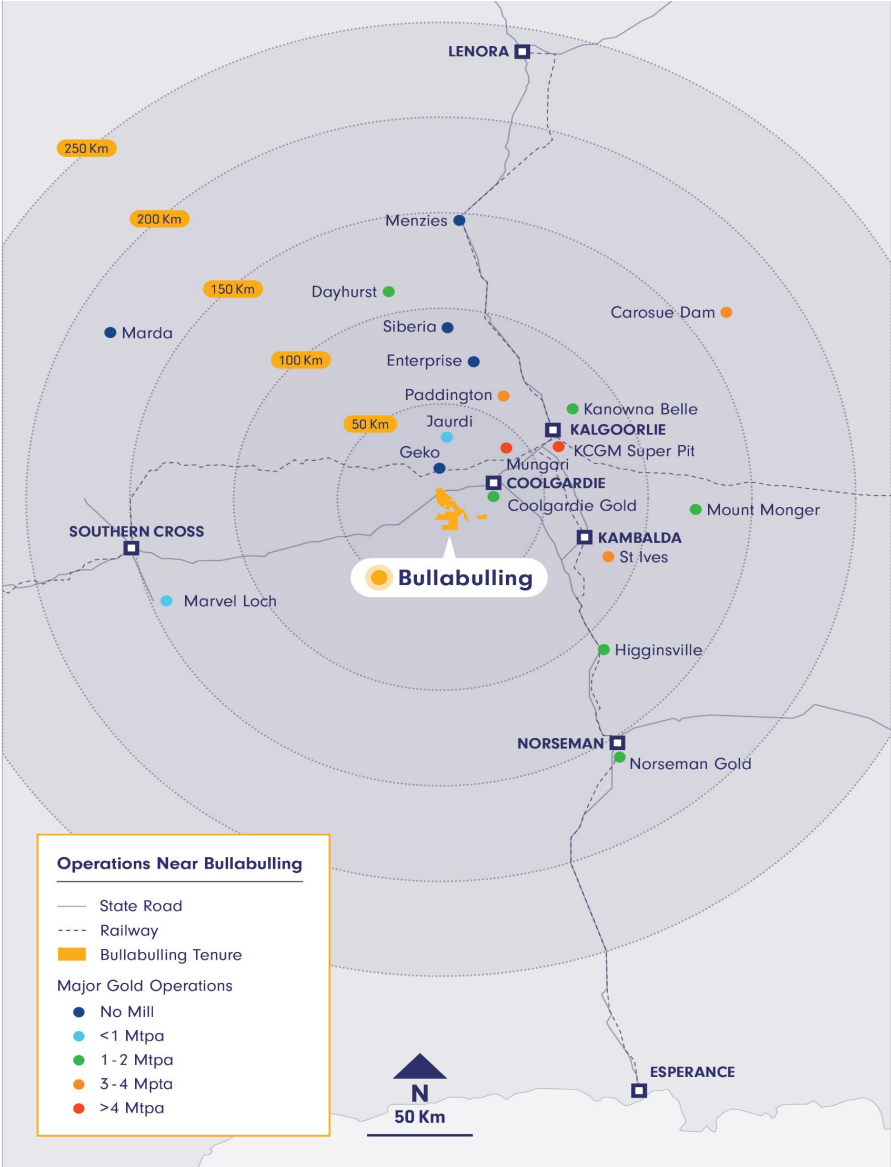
LENORA

250 Km

200 Km

Menzies

150 Km

Dayhurst

Carosue Dam

Marda

Siberia

100 Km

Enterprise

Paddington

Kanowna Belle

50 Km

Jaurdi

KALGOORLIE

KCGM Super Pit

Geko

Mungari

COOLGARDIE

Coolgardie Gold

Mount Monger

SOUTHERN CROSS

KAMBALDA

St Ives

Bullabulling

Marvel Loch

Higginsville

NORSEMAN

Norseman Gold

Operations Near Bullabulling

State Road

Railway

Bullabulling Tenure

Major Gold Operations

No Mill

<1 Mtpa

1 - 2 Mtpa

3 - 4 Mpta

>4 Mpta

N

50 Km

ESPERANCE